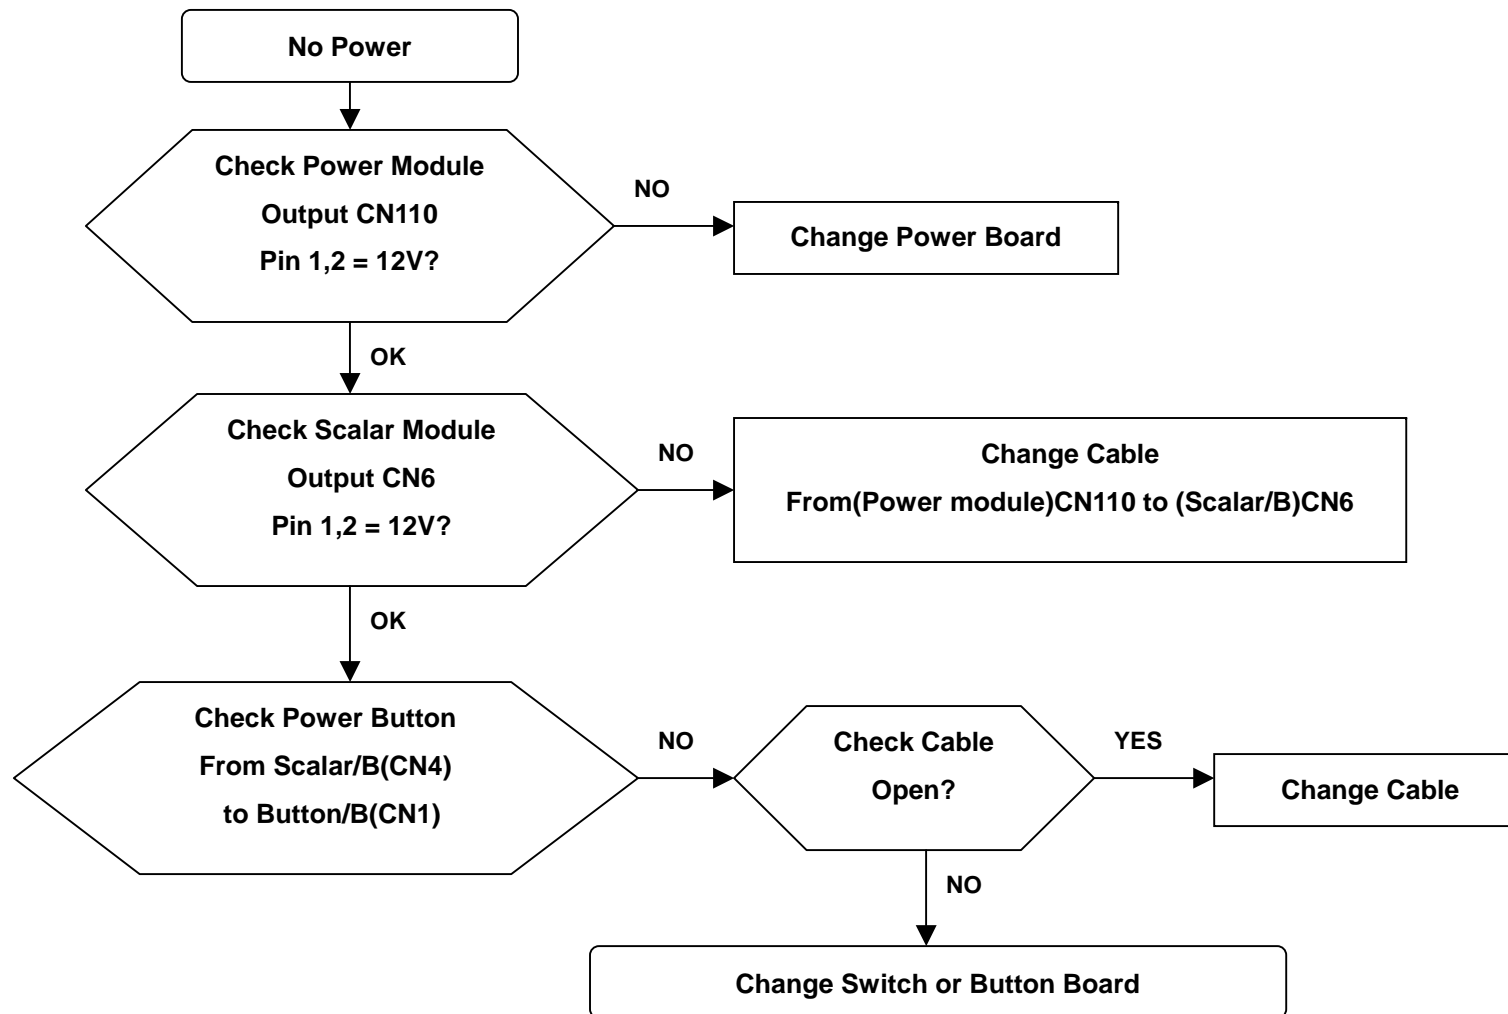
No Power

Check Power Module
Output CN110
Pin 1,2 = 12V?

NO

Change Power Board

OK

Check Scalar Module
Output CN6
Pin 1,2 = 12V?

NO

Change Cable
From(Power module)CN110 to (Scalar/B)CN6

OK

Check Power Button
From Scalar/B(CN4)
to Button/B(CN1)

NO

Check Cable
Open?

YES

Change Cable

NO

Change Switch or Button Board